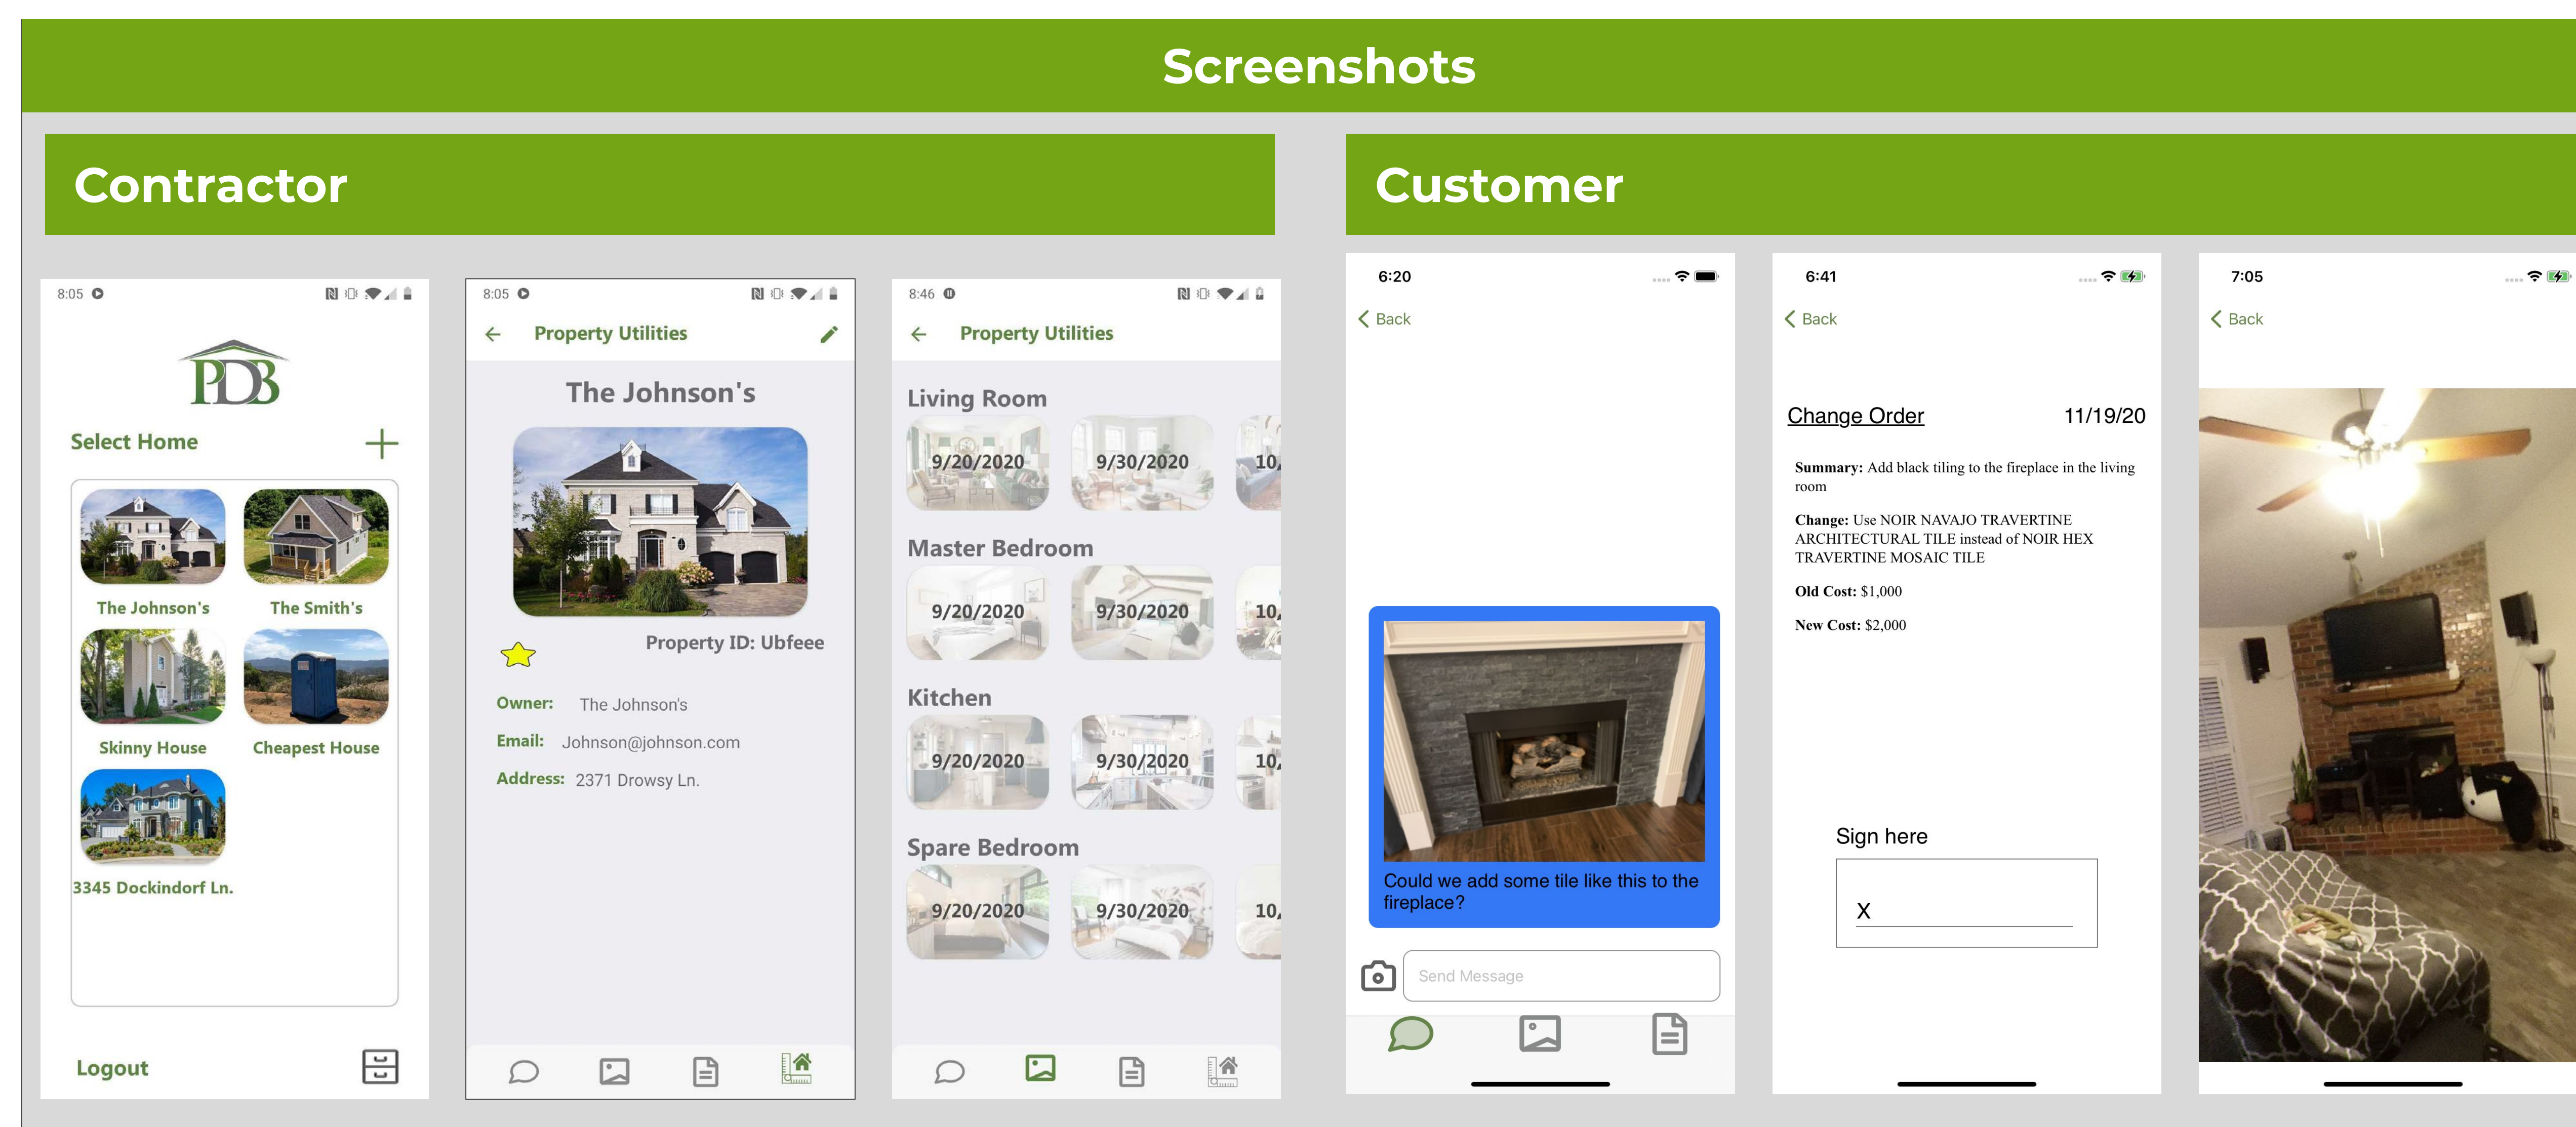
Screenshots

Contractor

8:05

PDB

Select Home

The Johnson's

The Smith's

Skinny House

Cheapest House

3345 Dockindorf Ln.

Logout

8:05

Property Utilities

The Johnson's

Property ID: Ubfeee

Owner: The Johnson's

Email: Johnson@johnson.com

Address: 2371 Drowsy Ln.

8:46

Property Utilities

Living Room

9/20/2020 9/30/2020 10,

Master Bedroom

9/20/2020 9/30/2020 10,

Kitchen

9/20/2020 9/30/2020 10,

Spare Bedroom

9/20/2020 9/30/2020 10,

Customer

6:20

Back

Could we add some tile like this to the fireplace?

Send Message

6:41

Back

Change Order 11/19/20

**Summary:** Add black tiling to the fireplace in the living room

**Change:** Use NOIR NAVAJO TRAVERTINE ARCHITECTURAL TILE instead of NOIR HEX TRAVERTINE MOSAIC TILE

**Old Cost:** $1,000

**New Cost:** $2,000

Sign here

X

7:05

Back